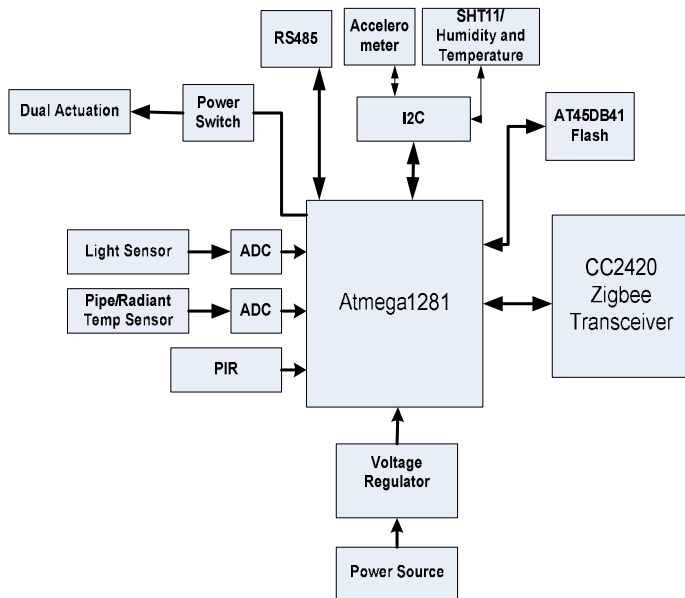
RS485

Accelero meter

SHT11/ Humidity and Temperature

Dual Actuation

Power Switch

I2C

AT45DB41 Flash

Light Sensor

ADC

Pipe/Radiant Temp Sensor

ADC

Atmega1281

CC2420 Zigbee Transceiver

PIR

Voltage Regulator

Power Source